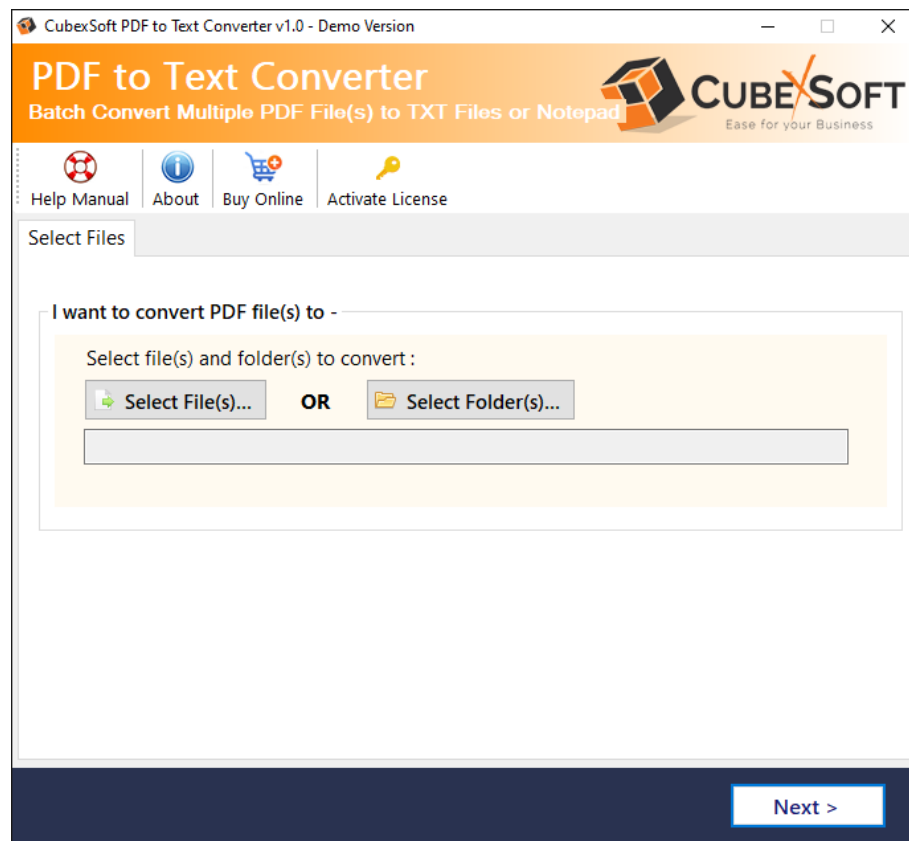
CubexSoft PDF to Text Converter v1.0 - Demo Version

PDF to Text Converter
Batch Convert Multiple PDF File(s) to TXT Files or Notepad

CUBEXSOFT
Ease for your Business

Help Manual
About
Buy Online
Activate License

Select Files

I want to convert PDF file(s) to -

Select file(s) and folder(s) to convert :

Select File(s)...
OR
Select Folder(s)...

Next >